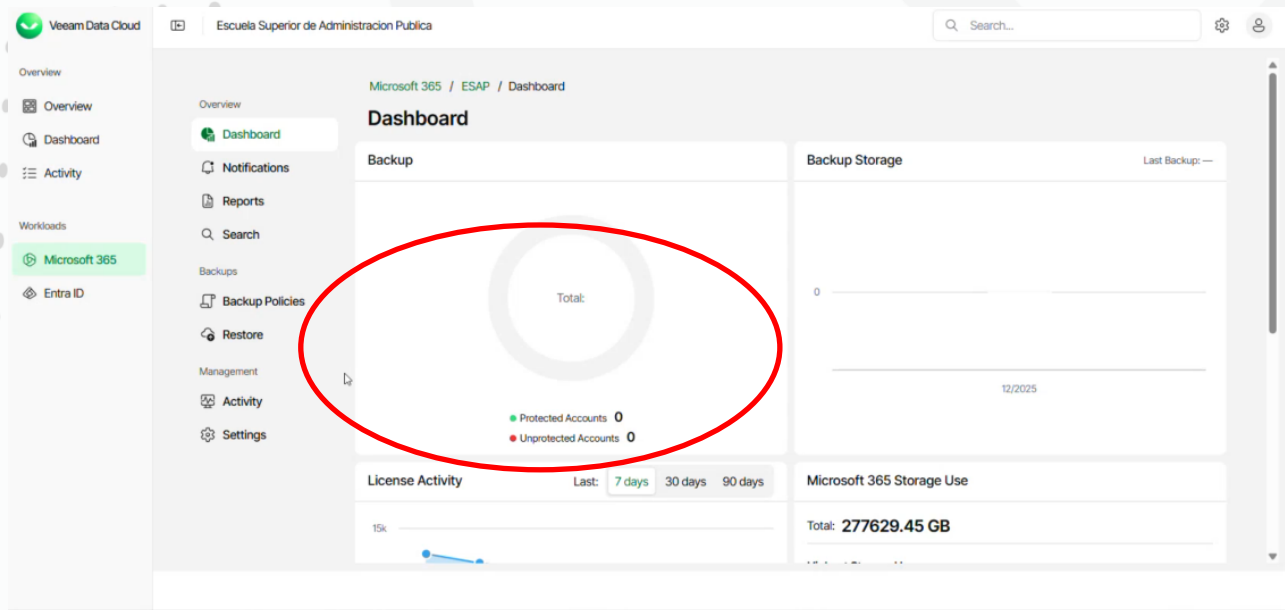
Veeam Data Cloud

Escuela Superior de Administracion Publica

Search...

Overview

Overview

Dashboard

Activity

Workloads

Microsoft 365

Entra ID

Overview

Dashboard

Notifications

Reports

Search

Backups

Backup Policies

Restore

Management

Activity

Settings

Microsoft 365 / ESAP / Dashboard

Dashboard

Backup

Total:

Protected Accounts 0

Unprotected Accounts 0

Backup Storage

Last Backup: —

0

12/2025

License Activity

Last: 7 days 30 days 90 days

15k

Microsoft 365 Storage Use

Total: 277629.45 GB